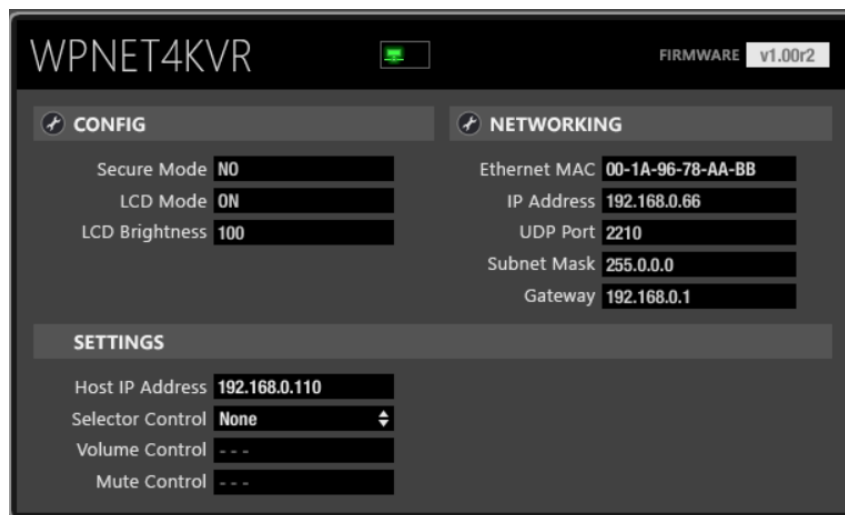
WPNET4KVR

FIRMWARE v1.00r2

CONFIG

Secure Mode NO
LCD Mode ON
LCD Brightness 100

NETWORKING

Ethernet MAC 00-1A-96-78-AA-BB
IP Address 192.168.0.66
UDP Port 2210
Subnet Mask 255.0.0.0
Gateway 192.168.0.1

SETTINGS

Host IP Address 192.168.0.110
Selector Control None
Volume Control - - -
Mute Control - - -